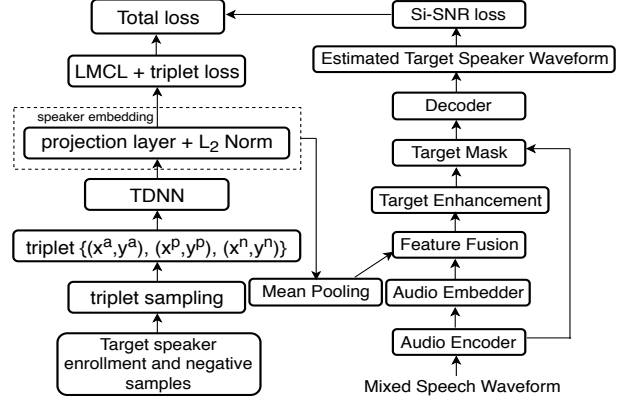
Total loss

Si-SNR loss

LMCL + triplet loss

Estimated Target Speaker Waveform

speaker embedding

projection layer + $L_2$ Norm

Decoder

Target Mask

TDNN

Target Enhancement

triplet $\{(x^a,y^a), (x^p,y^p), (x^n,y^n)\}$

Feature Fusion

Mean Pooling

Audio Embedder

triplet sampling

Target speaker enrollment and negative samples

Audio Encoder

Mixed Speech Waveform